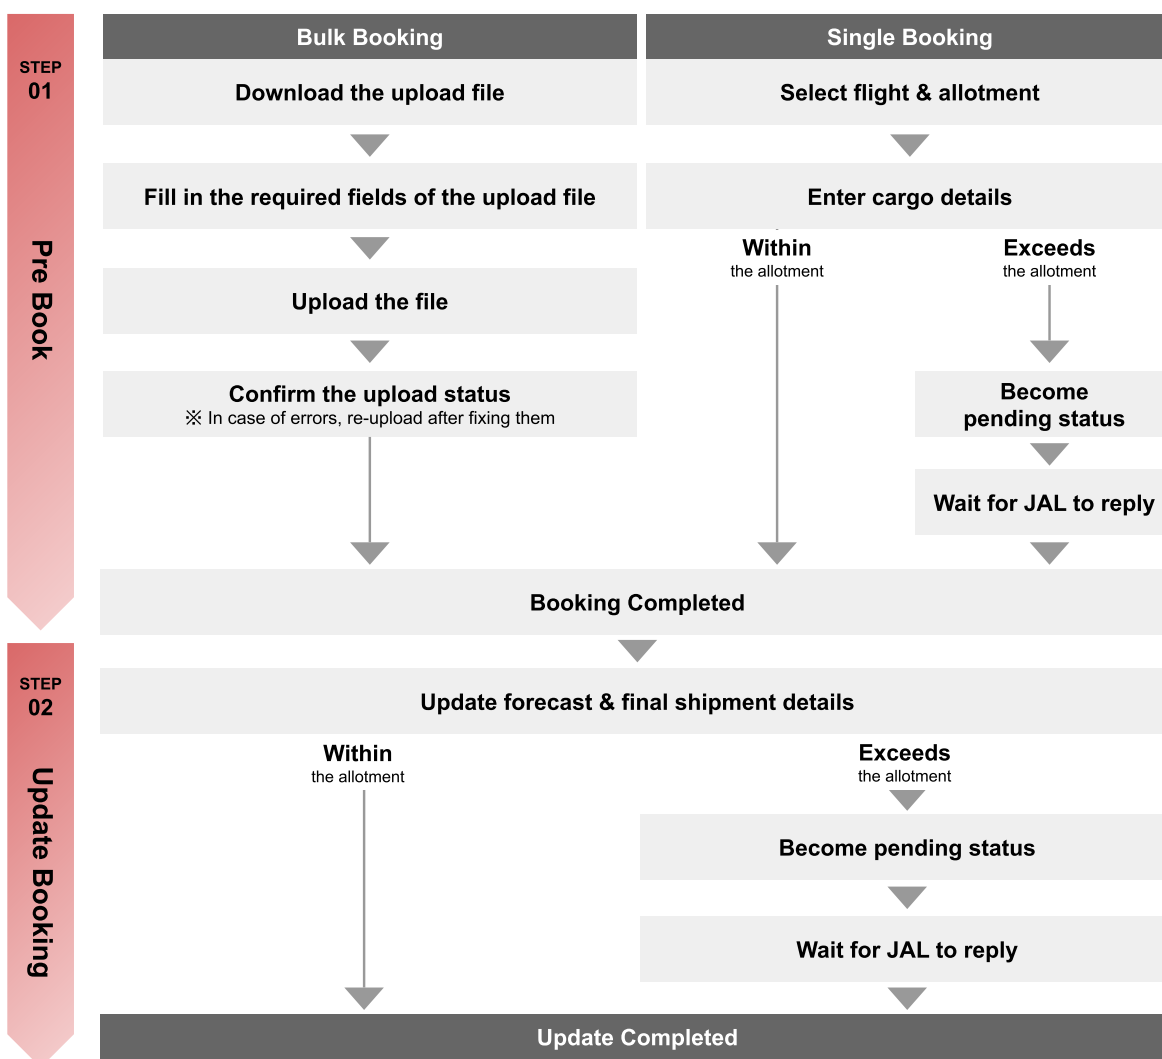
STEP 01

Pre Book

Bulk Booking

Download the upload file

Fill in the required fields of the upload file

Upload the file

Confirm the upload status
※ In case of errors, re-upload after fixing them

Single Booking

Select flight & allotment

Enter cargo details

Within
the allotment

Exceeds
the allotment

Become pending status

Wait for JAL to reply

Booking Completed

STEP 02

Update Booking

Update forecast & final shipment details

Within
the allotment

Exceeds
the allotment

Become pending status

Wait for JAL to reply

Update Completed